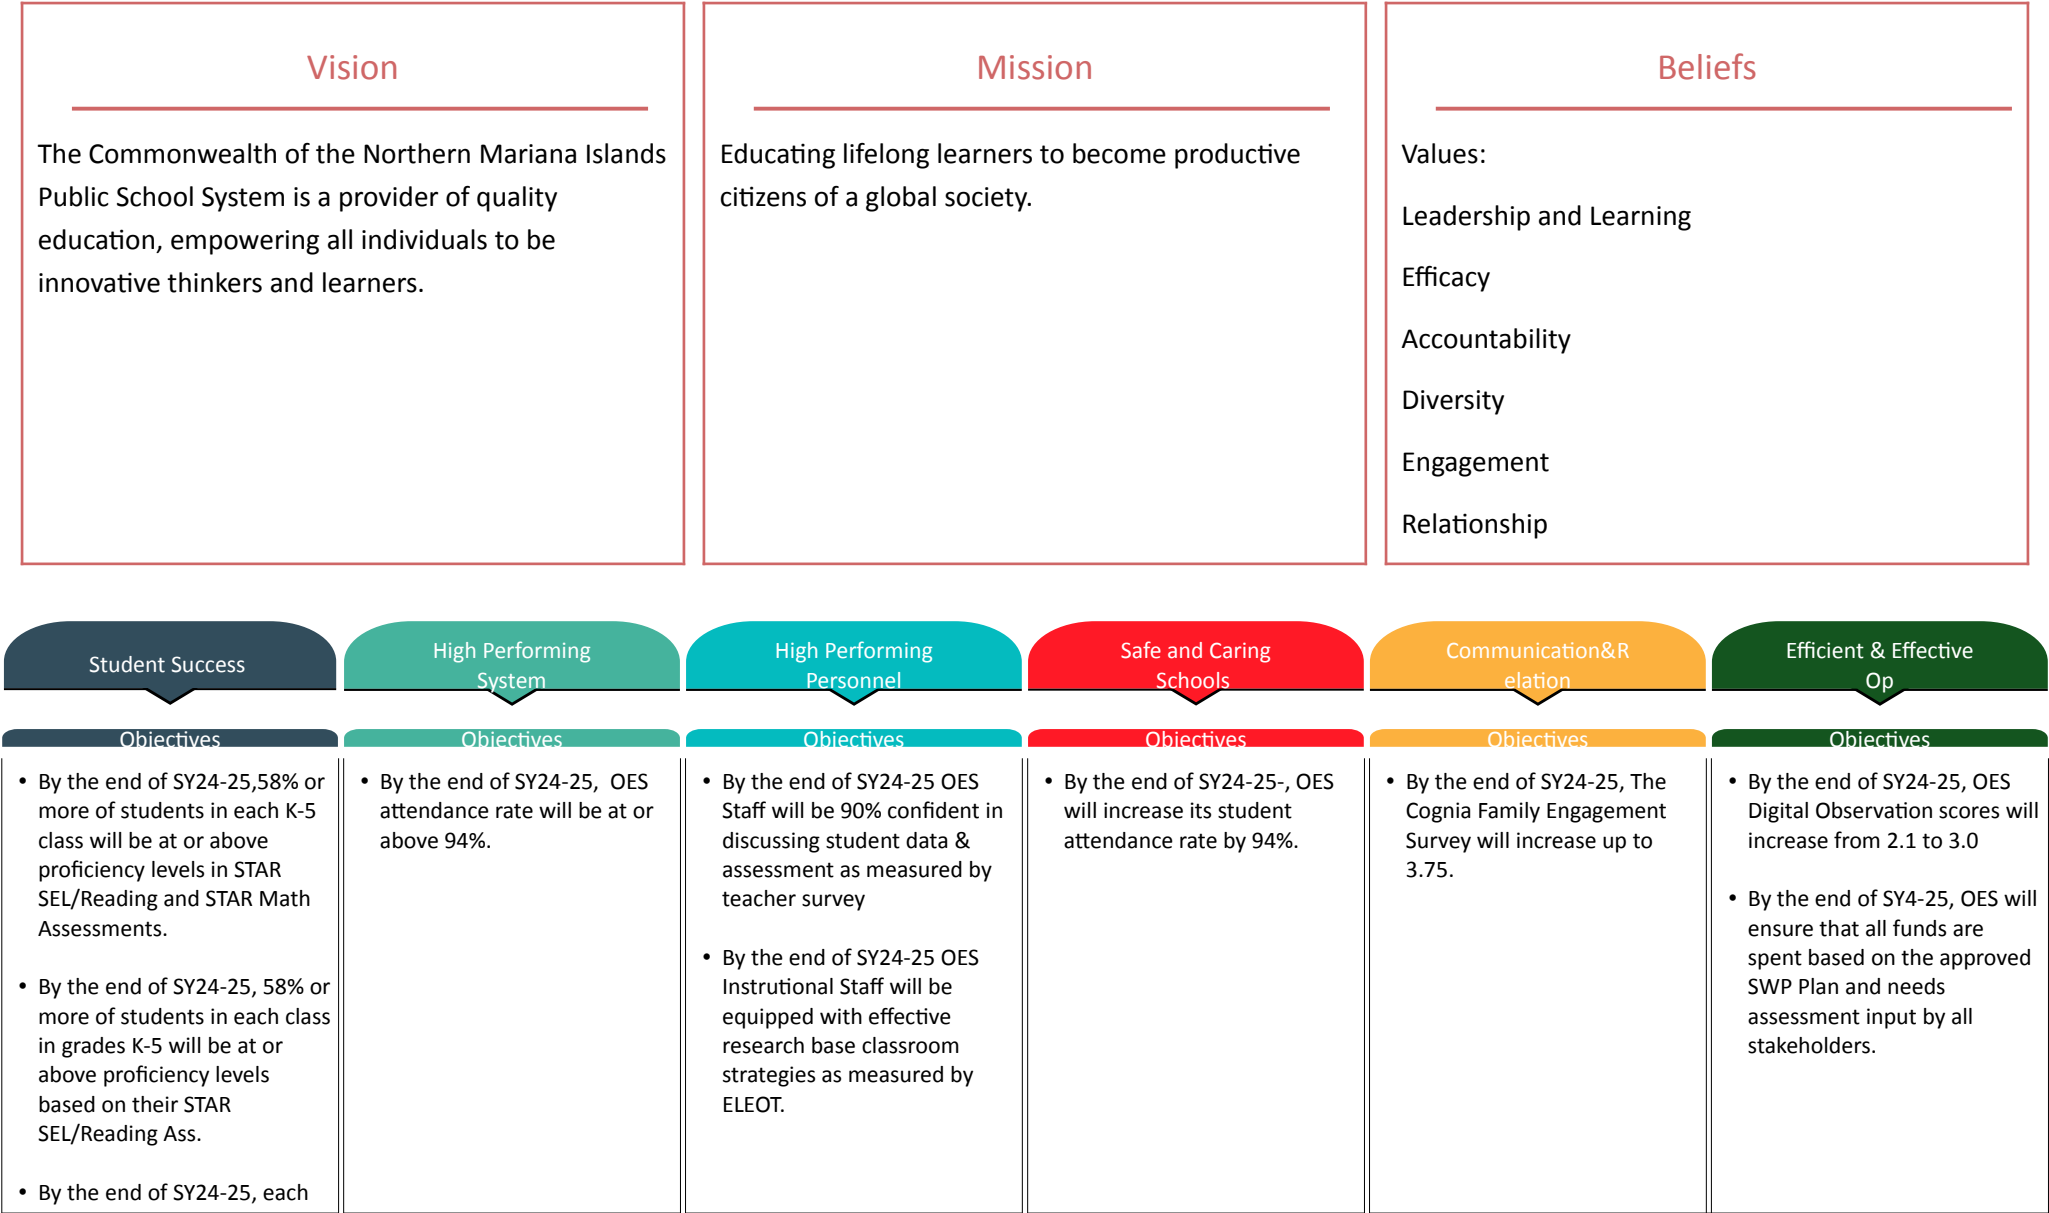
Vision

The Commonwealth of the Northern Mariana Islands Public School System is a provider of quality education, empowering all individuals to be innovative thinkers and learners.

Mission

Educating lifelong learners to become productive citizens of a global society.

Beliefs

Values:

Leadership and Learning

Efficacy

Accountability

Diversity

Engagement

Relationship

Student Success

Objectives

- By the end of SY24-25,58% or more of students in each K-5 class will be at or above proficiency levels in STAR SEL/Reading and STAR Math Assessments.
- By the end of SY24-25, 58% or more of students in each class in grades K-5 will be at or above proficiency levels based on their STAR SEL/Reading Ass.
- By the end of SY24-25, each

High Performing System

Objectives

- By the end of SY24-25, OES attendance rate will be at or above 94%.

High Performing Personnel

Objectives

- By the end of SY24-25 OES Staff will be 90% confident in discussing student data & assessment as measured by teacher survey
- By the end of SY24-25 OES Instrutional Staff will be equipped with effective research base classroom strategies as measured by ELEOT.

Safe and Caring Schools

Objectives

- By the end of SY24-25-, OES will increase its student attendance rate by 94%.

Communication&Relation

Objectives

- By the end of SY24-25, The Cognia Family Engagement Survey will increase up to 3.75.

Efficient & Effective Op

Objectives

- By the end of SY24-25, OES Digital Observation scores will increase from 2.1 to 3.0
- By the end of SY4-25, OES will ensure that all funds are spent based on the approved SWP Plan and needs assessment input by all stakeholders.